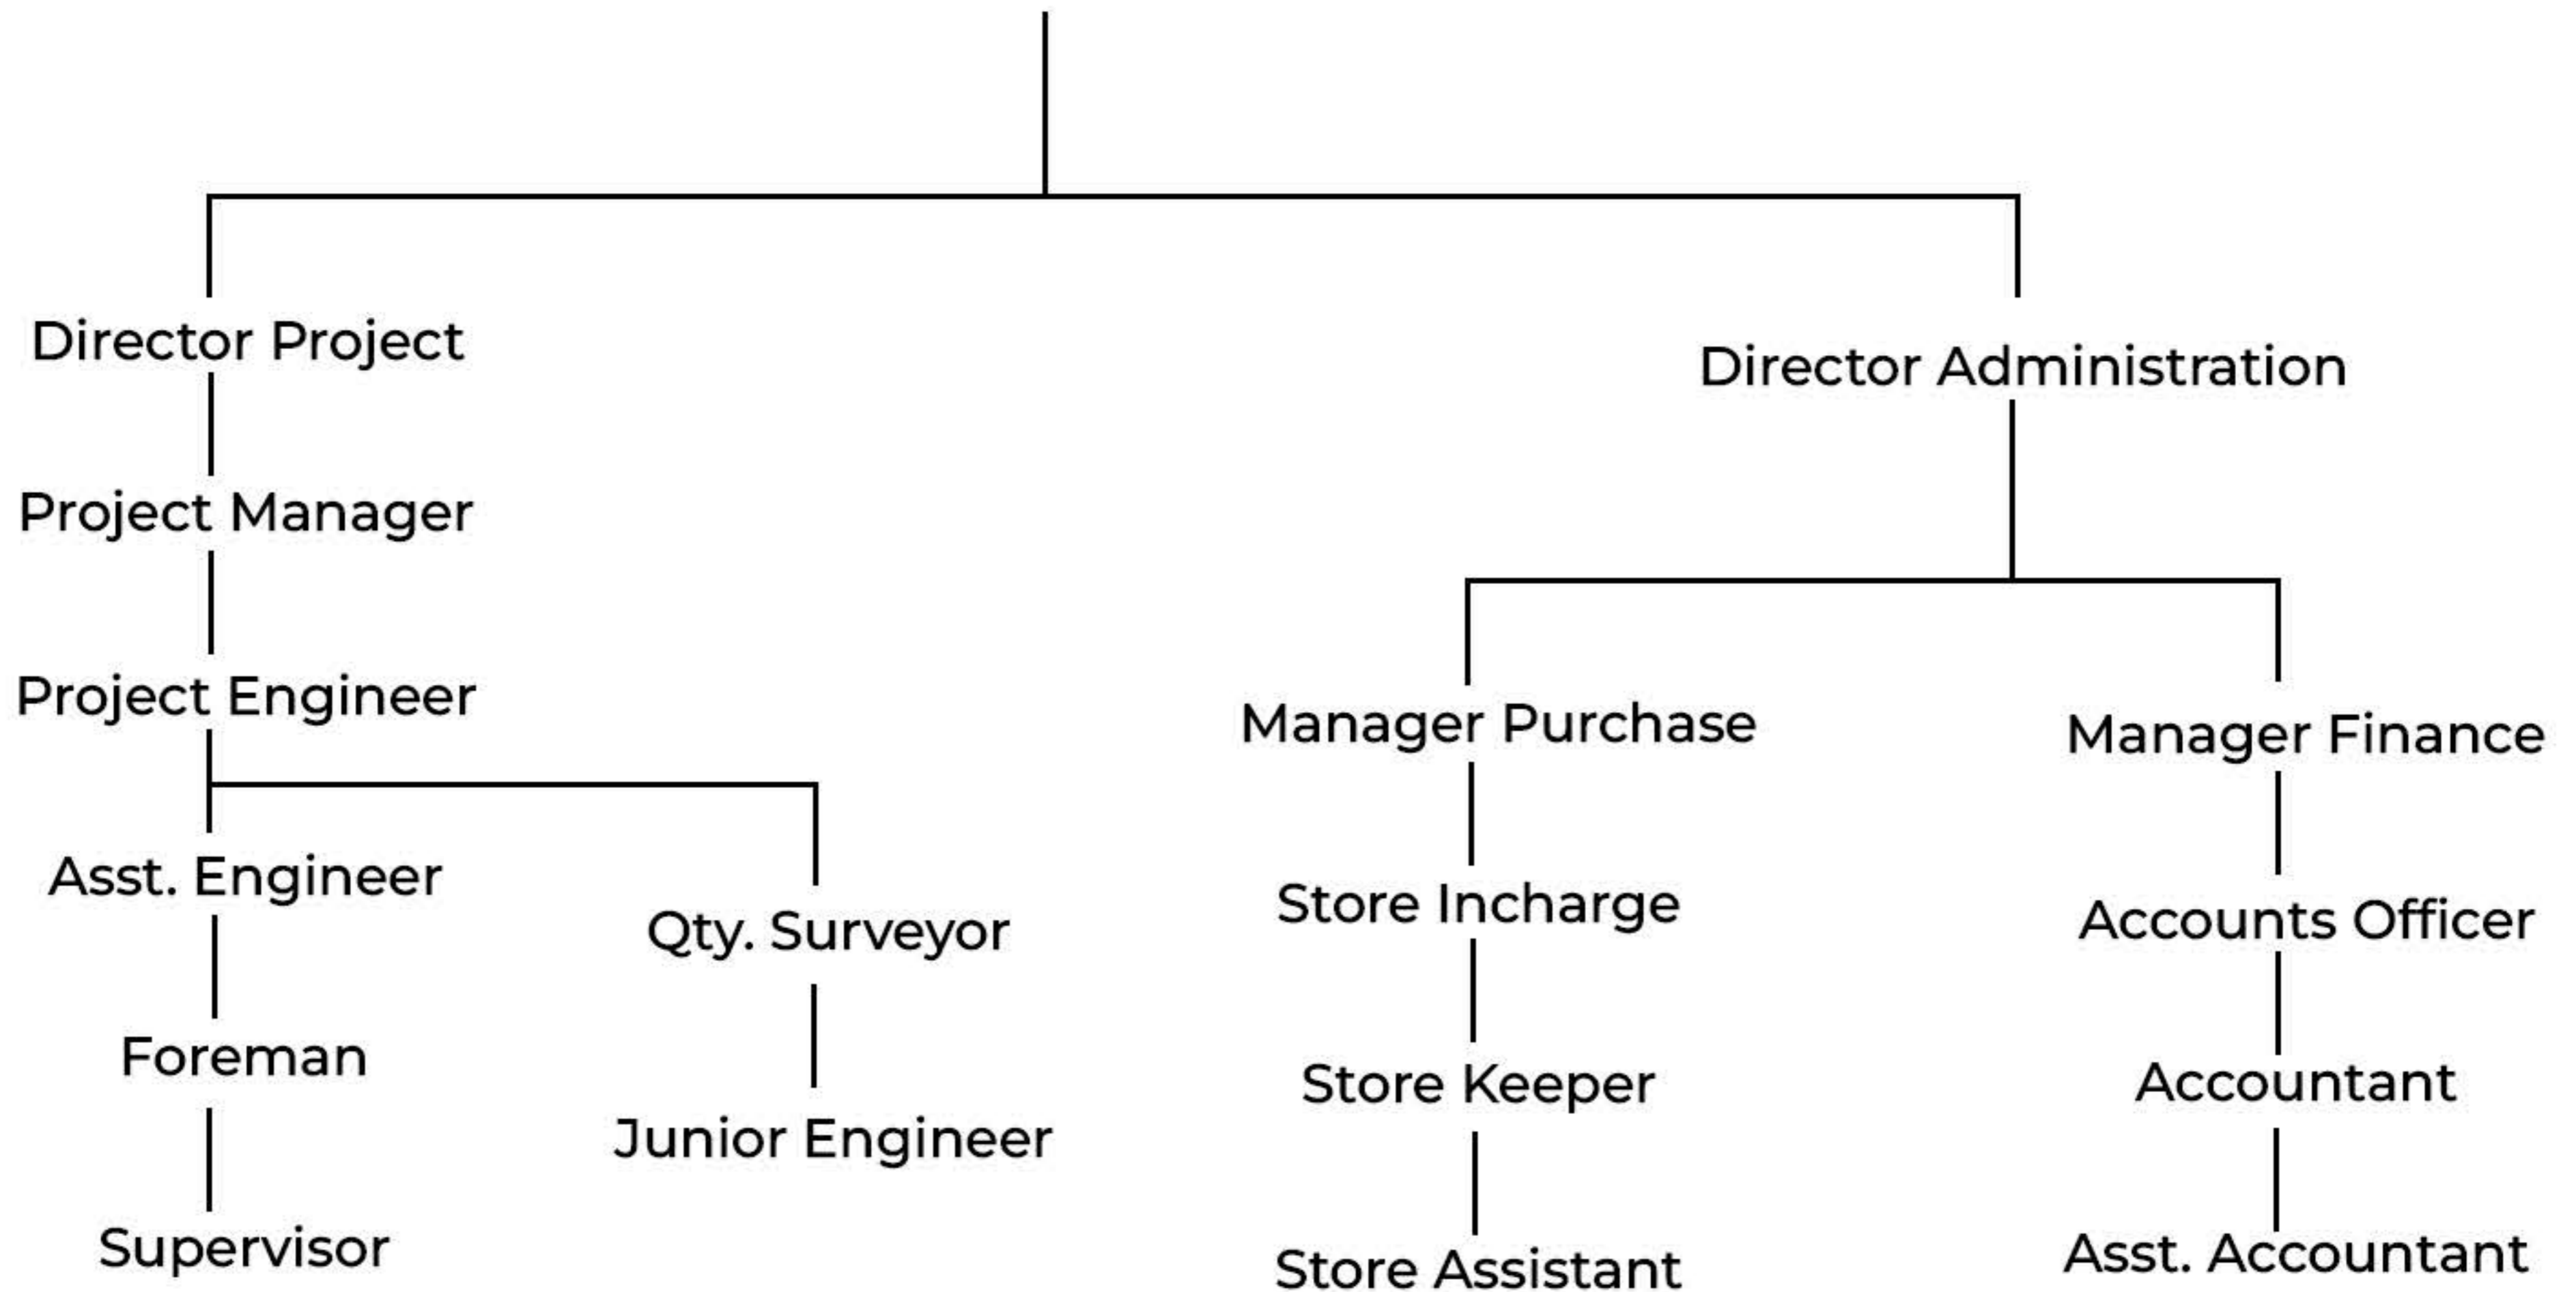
Director Project

Project Manager

Project Engineer

Asst. Engineer

Foreman

Supervisor

Qty. Surveyor

Junior Engineer

Director Administration

Manager Purchase

Store Incharge

Store Keeper

Store Assistant

Manager Finance

Accounts Officer

Accountant

Asst. Accountant